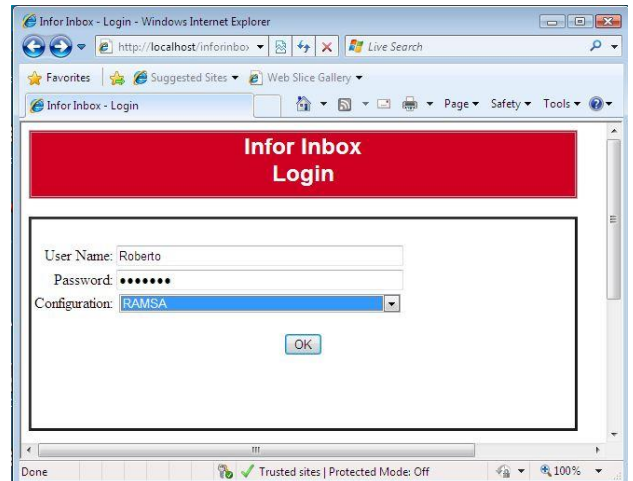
Infor Inbox - Login - Windows Internet Explorer

http://localhost/inforinbo

Live Search

Favorites

Suggested Sites ▾

Web Slice Gallery ▾

Infor Inbox - Login

Page ▾ Safety ▾ Tools ▾

Infor Inbox
Login

User Name: Roberto

Password: •••••••

Configuration: RAMSA

OK

Done

Trusted sites | Protected Mode: Off

100%